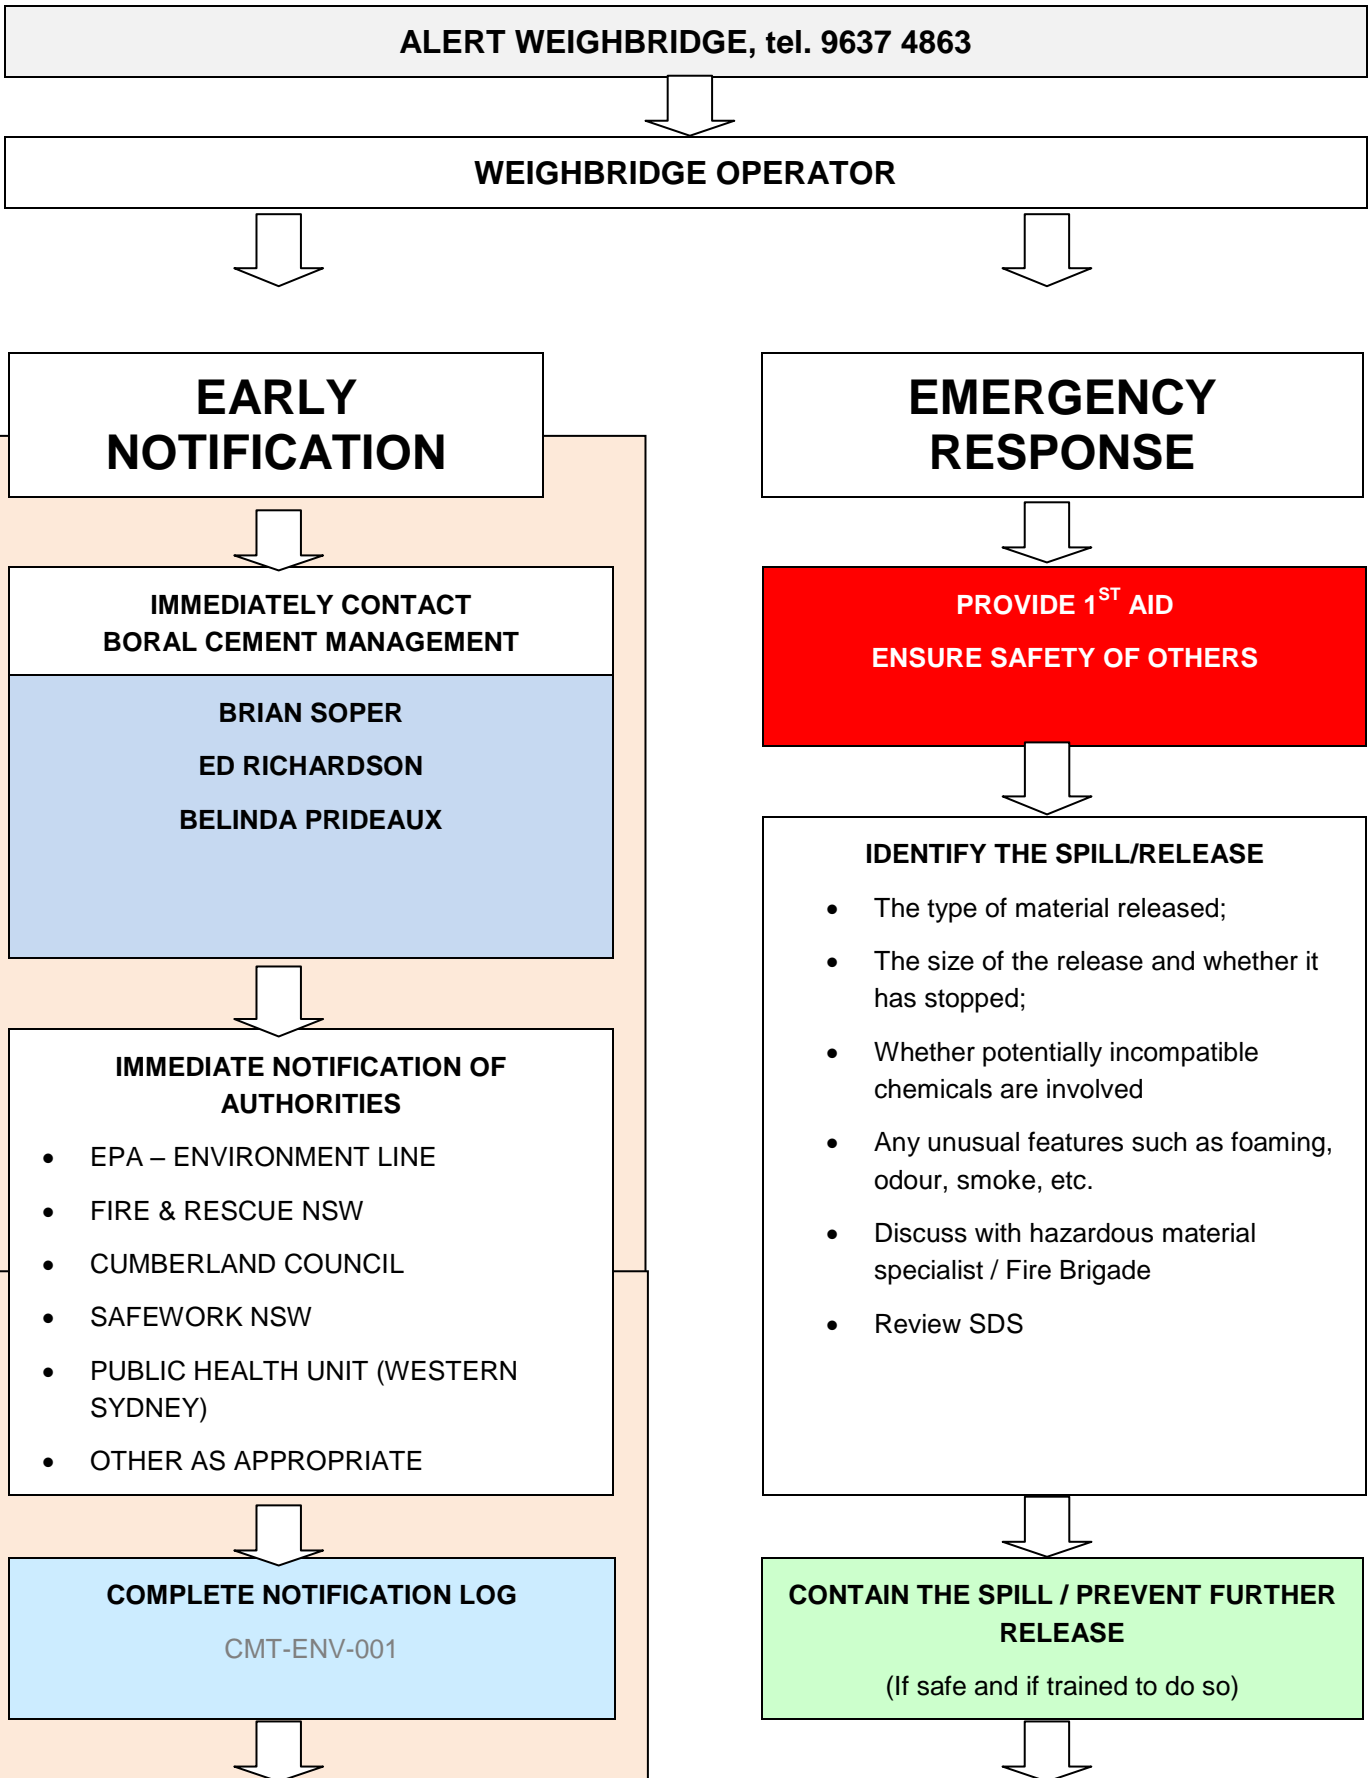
ALERT WEIGHBRIDGE, tel. 9637 4863

WEIGHBRIDGE OPERATOR

EARLY NOTIFICATION

IMMEDIATELY CONTACT
BORAL CEMENT MANAGEMENT

BRIAN SOPER

ED RICHARDSON

BELINDA PRIDEAUX

IMMEDIATE NOTIFICATION OF AUTHORITIES

- EPA – ENVIRONMENT LINE
- FIRE & RESCUE NSW
- CUMBERLAND COUNCIL
- SAFEWORK NSW
- PUBLIC HEALTH UNIT (WESTERN SYDNEY)
- OTHER AS APPROPRIATE

COMPLETE NOTIFICATION LOG

CMT-ENV-001

EMERGENCY RESPONSE

PROVIDE $1^{ST}$ AID

ENSURE SAFETY OF OTHERS

IDENTIFY THE SPILL/RELEASE

- The type of material released;
- The size of the release and whether it has stopped;
- Whether potentially incompatible chemicals are involved
- Any unusual features such as foaming, odour, smoke, etc.
- Discuss with hazardous material specialist / Fire Brigade
- Review SDS

CONTAIN THE SPILL / PREVENT FURTHER RELEASE

(If safe and if trained to do so)